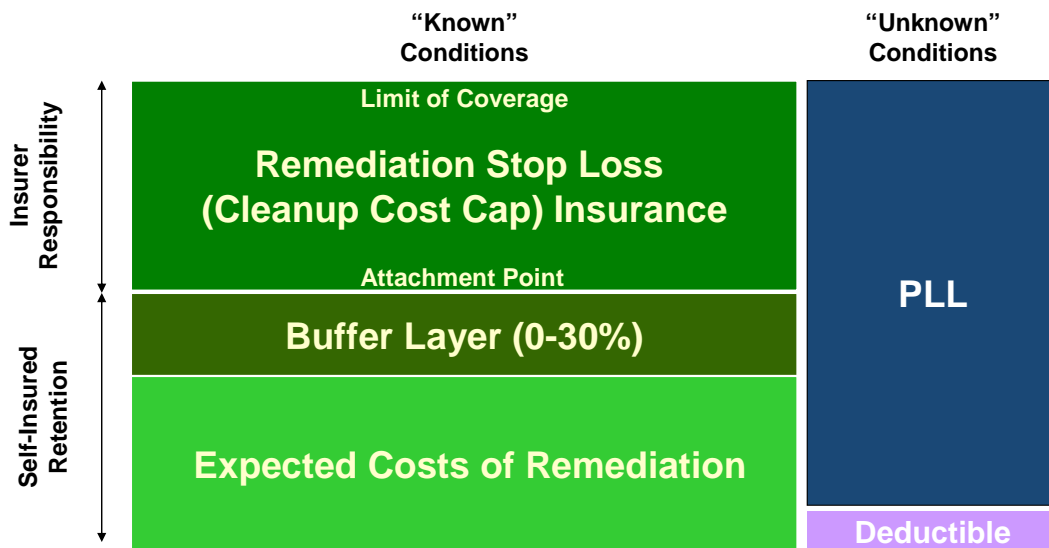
"Known" Conditions

"Unknown" Conditions

Insurer Responsibility

Self-Insured Retention

Limit of Coverage

Remediation Stop Loss (Cleanup Cost Cap) Insurance

Attachment Point

Buffer Layer (0-30%)

Expected Costs of Remediation

PLL

Deductible